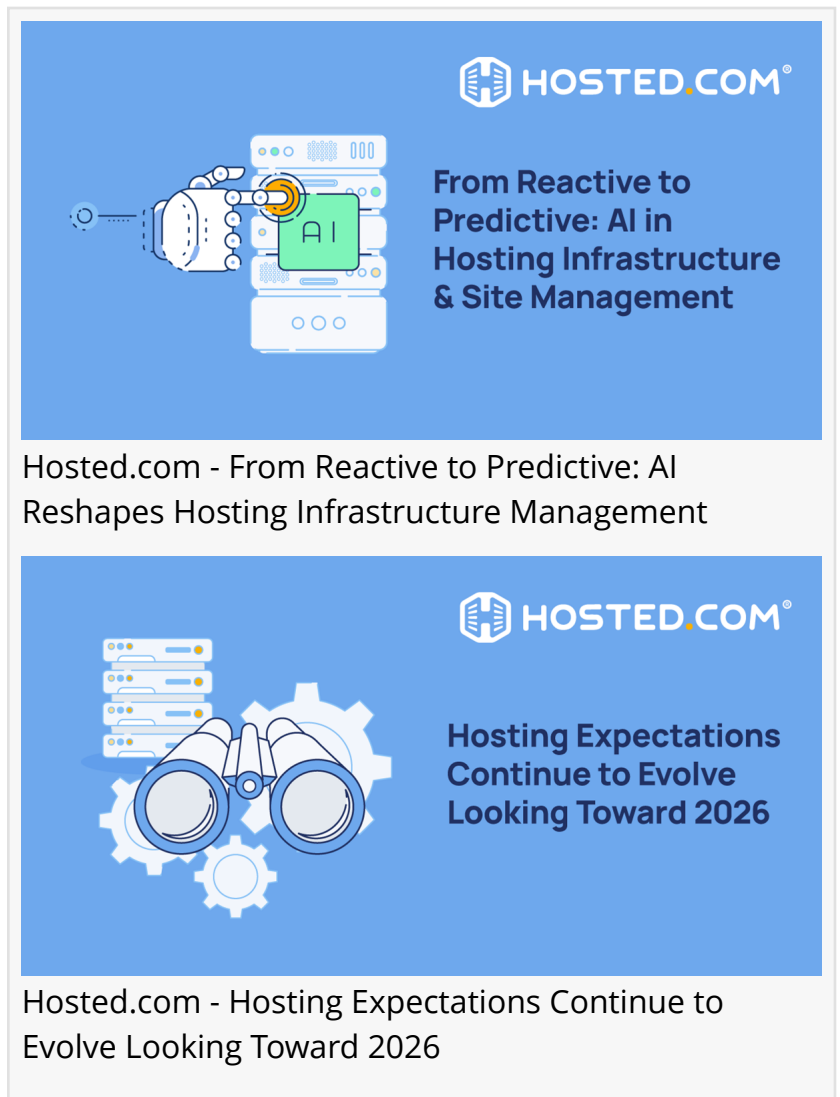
HOSTED.COM®

AI

From Reactive to Predictive: AI in Hosting Infrastructure & Site Management

Hosted.com - From Reactive to Predictive: AI Reshapes Hosting Infrastructure Management

HOSTED.COM®

Hosting Expectations Continue to Evolve Looking Toward 2026

Hosted.com - Hosting Expectations Continue to Evolve Looking Toward 2026